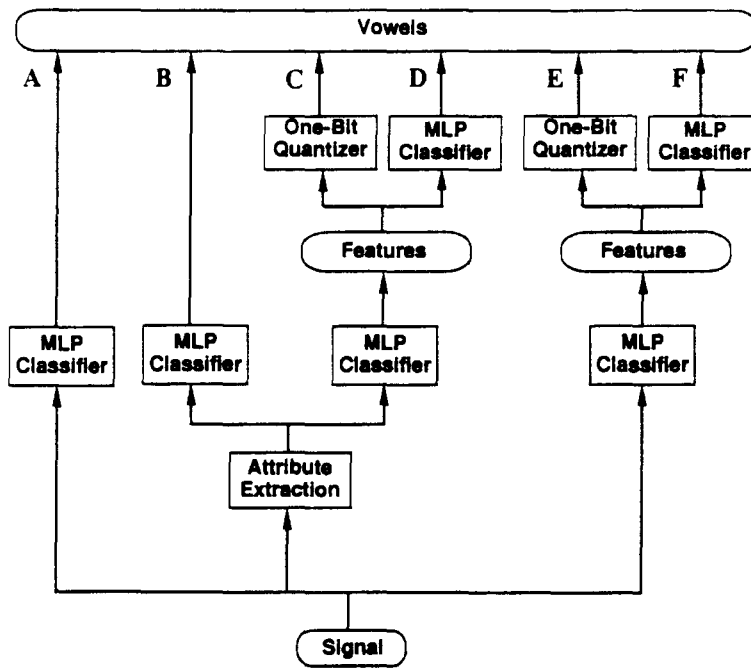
Vowels

A

B

C

D

E

F

One-Bit Quantizer

MLP Classifier

One-Bit Quantizer

MLP Classifier

Features

Features

MLP Classifier

MLP Classifier

MLP Classifier

MLP Classifier

Attribute Extraction

Signal